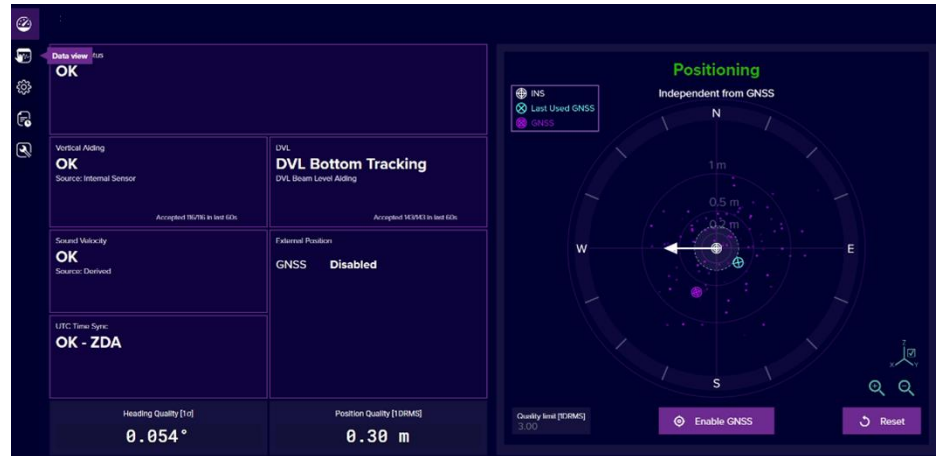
Data view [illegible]tus
OK

Vertical Aiding
OK
Source: Internal Sensor
Accepted 116/116 in last 60s

DVL
DVL Bottom Tracking
DVL Beam Level Aiding
Accepted 143/143 in last 60s

Sound Velocity
OK
Source: Derived

External Position
GNSS Disabled

UTC Time Sync:
OK - ZDA

Heading Quality [1σ]
0.054°

Position Quality [1DRMS]
0.30 m

Positioning
Independent from GNSS

INS
Last Used GNSS
GNSS

N
1 m
0.5 m
0.2 m
W
E
S

Quality limit [1DRMS]
3.00

Enable GNSS
Reset